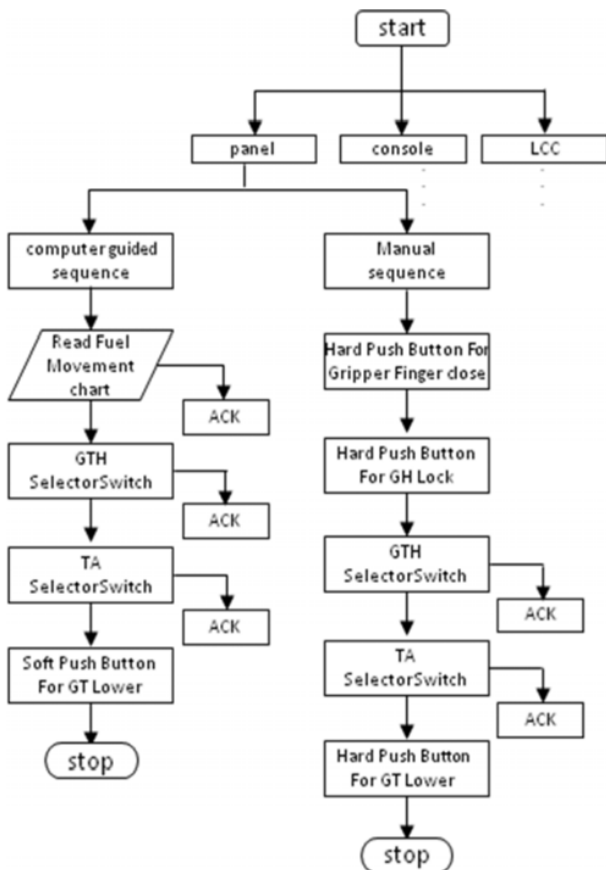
start

panel

console

LCC

computer guided sequence

Read Fuel Movement chart

ACK

GTH SelectorSwitch

ACK

TA SelectorSwitch

ACK

Soft Push Button For GT Lower

stop

Manual sequence

Hard Push Button For Gripper Finger close

Hard Push Button For GH Lock

GTH SelectorSwitch

ACK

TA SelectorSwitch

ACK

Hard Push Button For GT Lower

stop